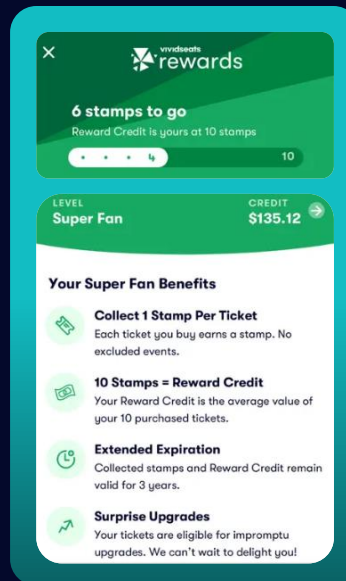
×
vividseats rewards

6 stamps to go
Reward Credit is yours at 10 stamps

4
10

LEVEL
Super Fan

CREDIT
$135.12

Your Super Fan Benefits

Collect 1 Stamp Per Ticket
Each ticket you buy earns a stamp. No excluded events.

10 Stamps = Reward Credit
Your Reward Credit is the average value of your 10 purchased tickets.

Extended Expiration
Collected stamps and Reward Credit remain valid for 3 years.

Surprise Upgrades
Your tickets are eligible for impromptu upgrades. We can't wait to delight you!